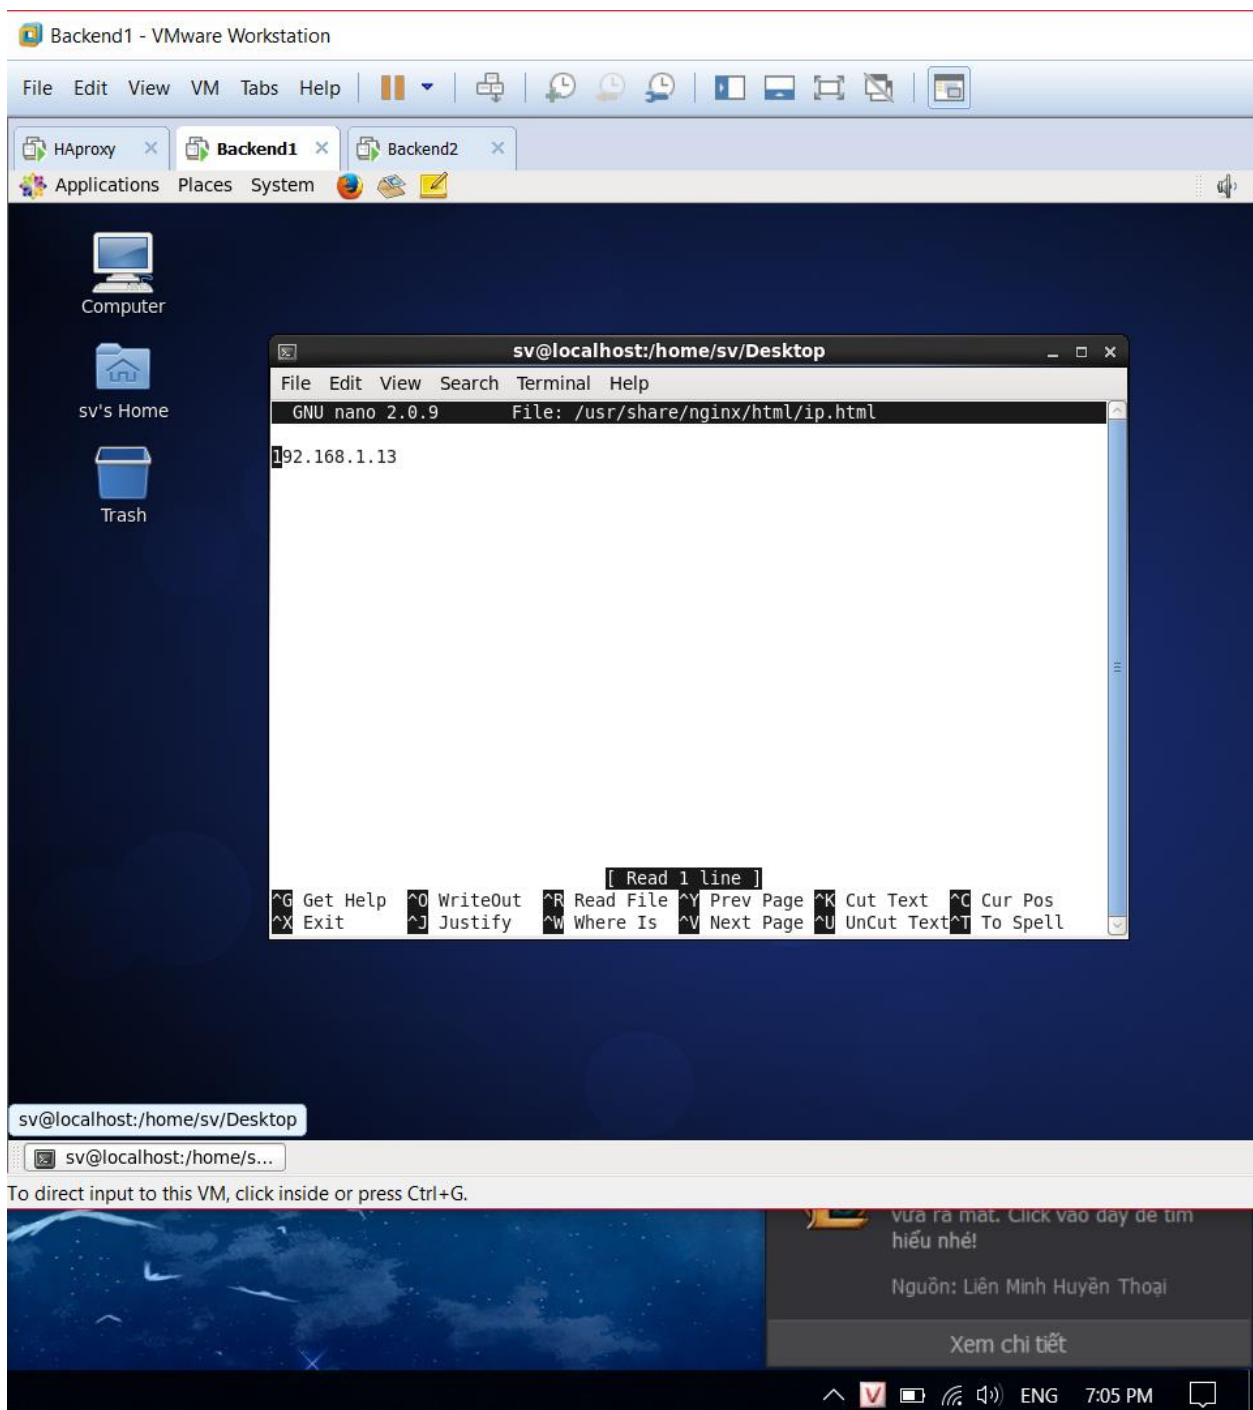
Backend1 - VMware Workstation

File Edit View VM Tabs Help

HAproxy × Backend1 × Backend2 ×

Applications Places System

Computer

sv's Home

Trash

sv@localhost:/home/sv/Desktop

File Edit View Search Terminal Help

GNU nano 2.0.9 File: /usr/share/nginx/html/ip.html

192.168.1.13

[ Read 1 line ]

^G Get Help ^O WriteOut ^R Read File ^Y Prev Page ^K Cut Text ^C Cur Pos
^X Exit ^J Justify ^W Where Is ^V Next Page ^U UnCut Text ^T To Spell

sv@localhost:/home/sv/Desktop

sv@localhost:/home/s...

To direct input to this VM, click inside or press Ctrl+G.

vừa ra mắt. Click vào đây để tìm hiểu nhé!

Nguồn: Liên Minh Huyền Thoại

Xem chi tiết

ENG 7:05 PM